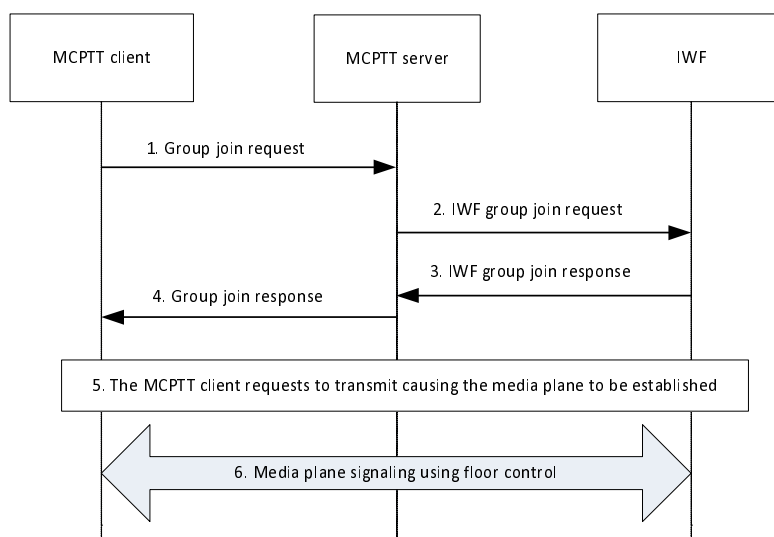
MCPTT client

MCPTT server

IWF

1. Group join request

2. IWF group join request

3. IWF group join response

4. Group join response

5. The MCPTT client requests to transmit causing the media plane to be established

6. Media plane signaling using floor control